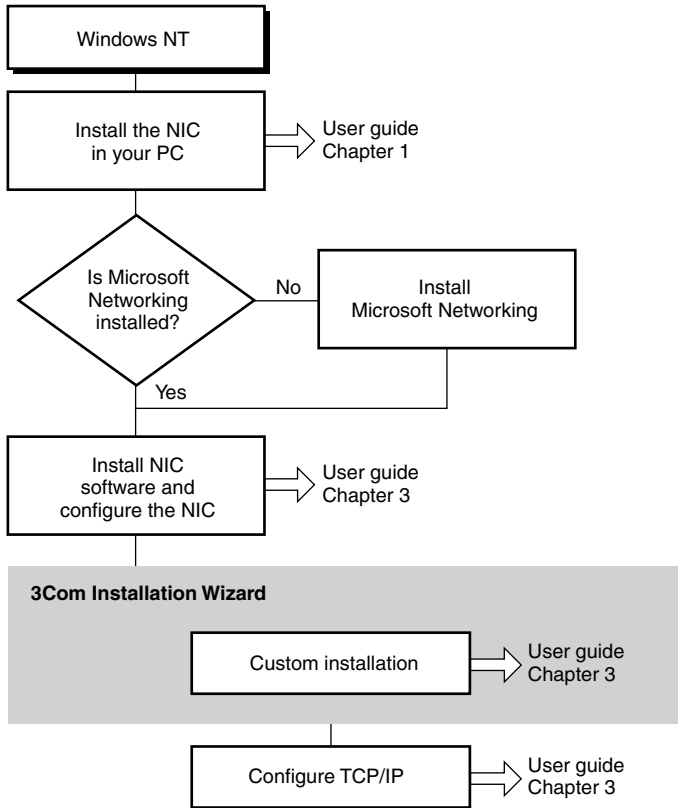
Windows NT

Install the NIC in your PC

User guide Chapter 1

Is Microsoft Networking installed?

No

Install Microsoft Networking

Yes

Install NIC software and configure the NIC

User guide Chapter 3

3Com Installation Wizard

Custom installation

User guide Chapter 3

Configure TCP/IP

User guide Chapter 3